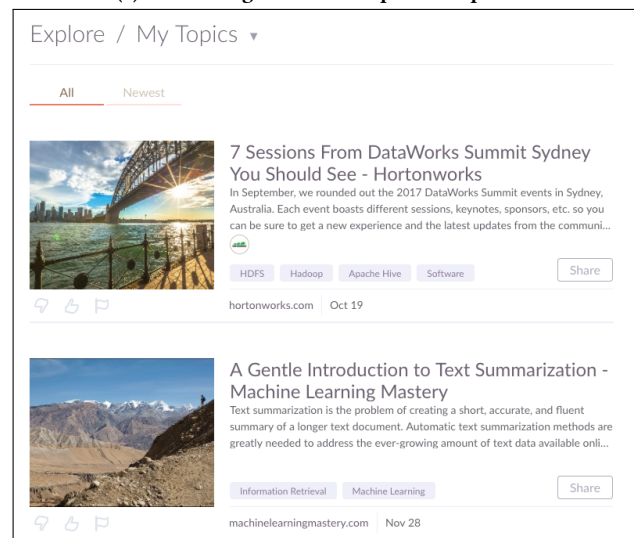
Explore / My Topics ▾

All Newest

7 Sessions From DataWorks Summit Sydney You Should See - Hortonworks

In September, we rounded out the 2017 DataWorks Summit events in Sydney, Australia. Each event boasts different sessions, keynotes, sponsors, etc. so you can be sure to get a new experience and the latest updates from the communi...

HDFS Hadoop Apache Hive Software Share

hortonworks.com Oct 19

A Gentle Introduction to Text Summarization - Machine Learning Mastery

Text summarization is the problem of creating a short, accurate, and fluent summary of a longer text document. Automatic text summarization methods are greatly needed to address the ever-growing amount of text data available onli...

Information Retrieval Machine Learning Share

machinelearningmastery.com Nov 28